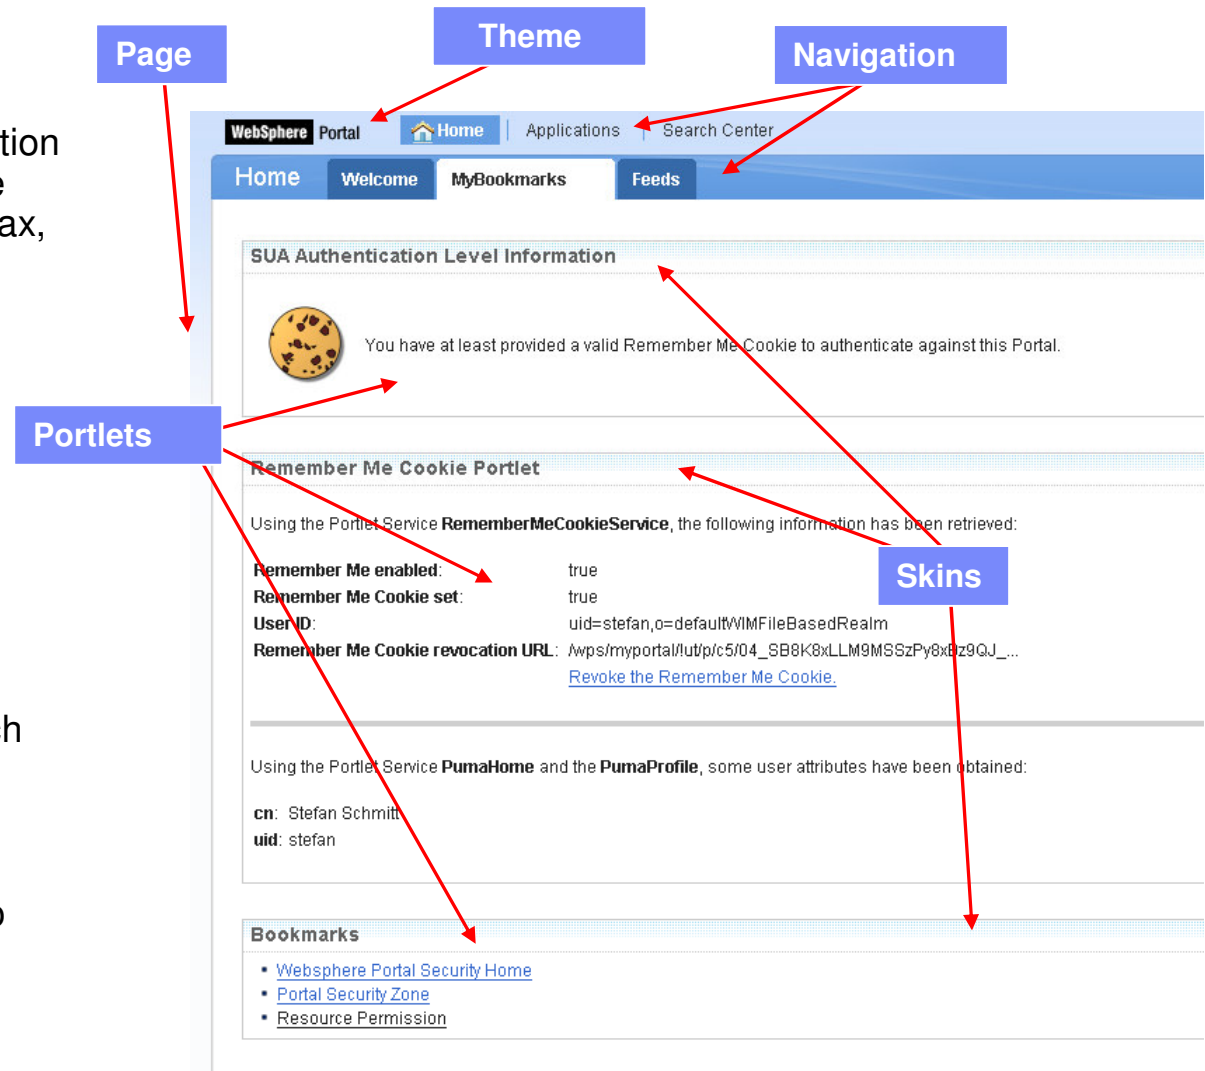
Page

Theme

Navigation

tion
e
ax,

h

o

WebSphere Portal

Home | Applications | Search Center

Home Welcome MyBookmarks Feeds

SUA Authentication Level Information

You have at least provided a valid Remember Me Cookie to authenticate against this Portal.

Portlets

Remember Me Cookie Portlet

Using the Portlet Service **RememberMeCookieService**, the following information has been retrieved:

Skins

| | |
|---|---|
| **Remember Me enabled**: | true |
| **Remember Me Cookie set**: | true |
| **User ID**: | uid=stefan,o=defaultWIMFileBasedRealm |
| **Remember Me Cookie revocation URL**: | /wps/myportal/!ut/p/c5/04_SB8K8xLLM9MSSzPy8xBz9QJ_... |
| | Revoke the Remember Me Cookie. |

Using the Portlet Service **PumaHome** and the **PumaProfile**, some user attributes have been obtained:

**cn**: Stefan Schmitt
**uid**: stefan

Bookmarks

- Websphere Portal Security Home
- Portal Security Zone
- Resource Permission